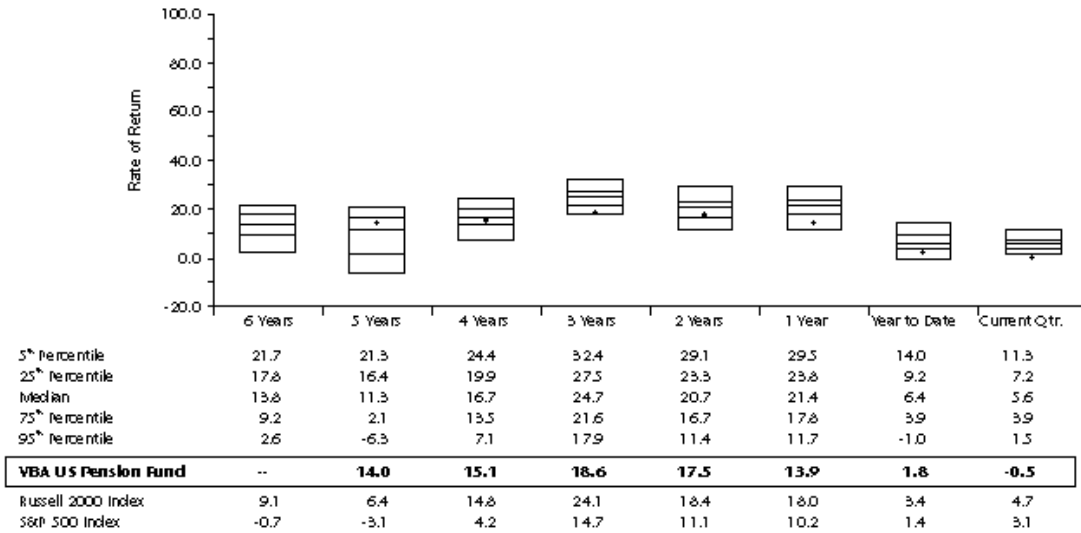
Rate of Return

100.0
80.0
60.0
40.0
20.0
0.0
-20.0

|  | 6 Years | 5 Years | 4 Years | 3 Years | 2 Years | 1 Year | Year to Date | Current Qtr. |
|---|---|---|---|---|---|---|---|---|
| 5$^{th}$ Percentile | 21.7 | 21.3 | 24.4 | 32.4 | 29.1 | 29.5 | 14.0 | 11.3 |
| 25$^{th}$ Percentile | 17.8 | 16.4 | 19.9 | 27.5 | 23.3 | 23.8 | 9.2 | 7.2 |
| Median | 13.8 | 11.3 | 16.7 | 24.7 | 20.7 | 21.4 | 6.4 | 5.6 |
| 75$^{th}$ Percentile | 9.2 | 2.1 | 13.5 | 21.6 | 16.7 | 17.8 | 3.9 | 3.9 |
| 95$^{th}$ Percentile | 2.6 | -6.3 | 7.1 | 17.9 | 11.4 | 11.7 | -1.0 | 1.5 |
| VBA US Pension Fund | -- | 14.0 | 15.1 | 18.6 | 17.5 | 13.9 | 1.8 | -0.5 |
| Russell 2000 Index | 9.1 | 6.4 | 14.8 | 24.1 | 18.4 | 18.0 | 3.4 | 4.7 |
| S&P 500 Index | -0.7 | -3.1 | 4.2 | 14.7 | 11.1 | 10.2 | 1.4 | 3.1 |